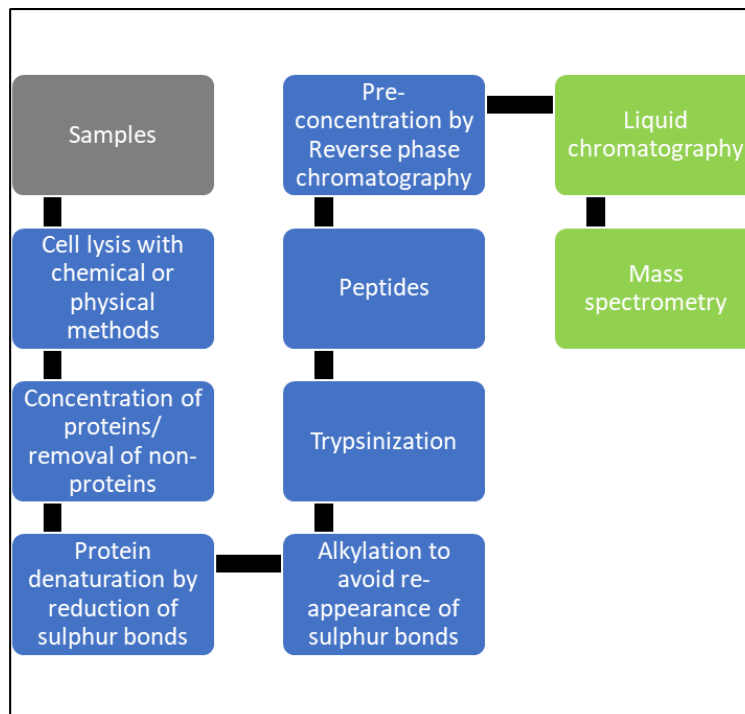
Samples

Cell lysis with chemical or physical methods

Concentration of proteins/ removal of non-proteins

Protein denaturation by reduction of sulphur bonds

Alkylation to avoid re-appearance of sulphur bonds

Trypsinization

Peptides

Pre-concentration by Reverse phase chromatography

Liquid chromatography

Mass spectrometry